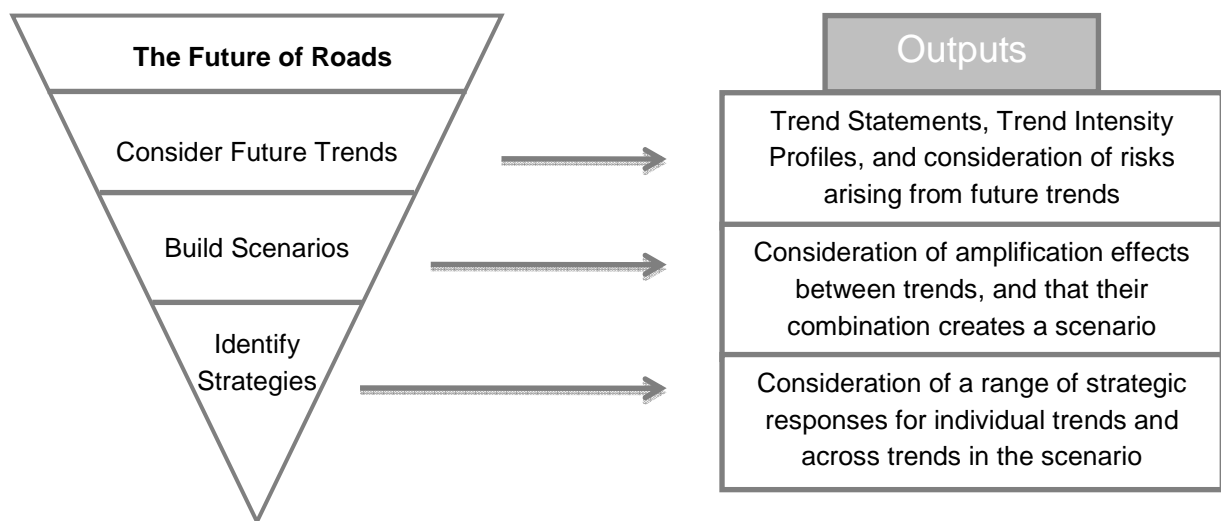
The Future of Roads

Consider Future Trends

Build Scenarios

Identify Strategies

Outputs

Trend Statements, Trend Intensity Profiles, and consideration of risks arising from future trends

Consideration of amplification effects between trends, and that their combination creates a scenario

Consideration of a range of strategic responses for individual trends and across trends in the scenario